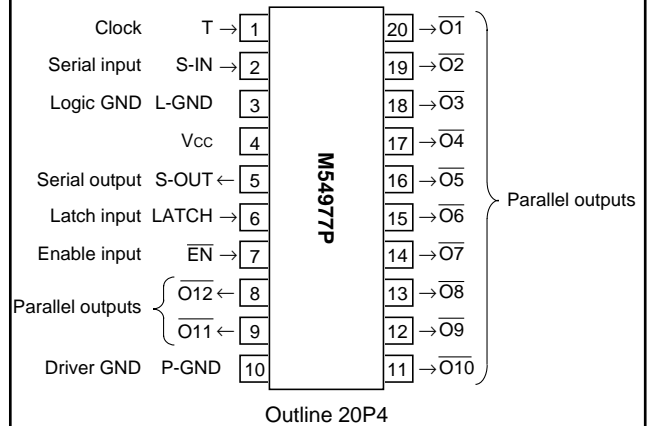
Clock T → 1
Serial input S-IN → 2
Logic GND L-GND 3
Vcc 4
Serial output S-OUT ← 5
Latch input LATCH → 6
Enable input $\overline{EN}$ → 7
Parallel outputs $\overline{O12}$ ← 8
$\overline{O11}$ ← 9
Driver GND P-GND 10

M54977P

20 → $\overline{O1}$
19 → $\overline{O2}$
18 → $\overline{O3}$
17 → $\overline{O4}$
16 → $\overline{O5}$
15 → $\overline{O6}$
14 → $\overline{O7}$
13 → $\overline{O8}$
12 → $\overline{O9}$
11 → $\overline{O10}$

Parallel outputs

Outline 20P4